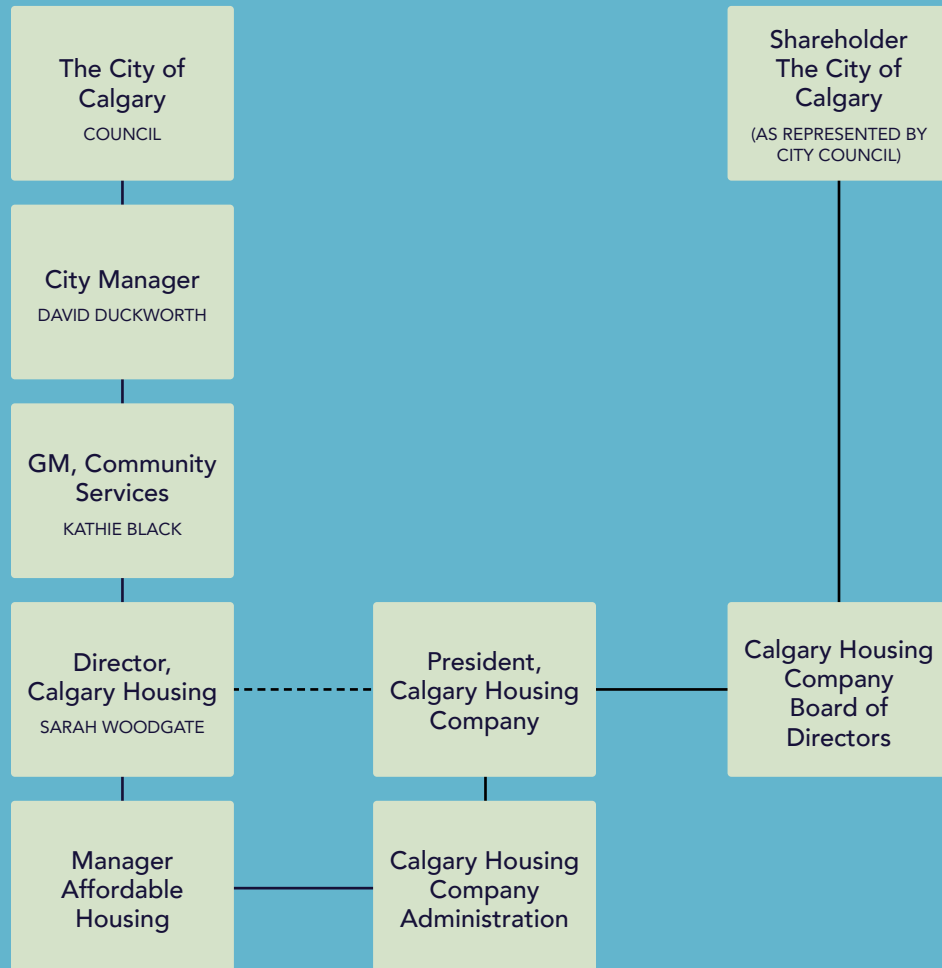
The City of Calgary
COUNCIL

City Manager
DAVID DUCKWORTH

GM, Community Services
KATHIE BLACK

Director, Calgary Housing
SARAH WOODGATE

Manager Affordable Housing

President, Calgary Housing Company

Calgary Housing Company Administration

Shareholder The City of Calgary
(AS REPRESENTED BY CITY COUNCIL)

Calgary Housing Company Board of Directors